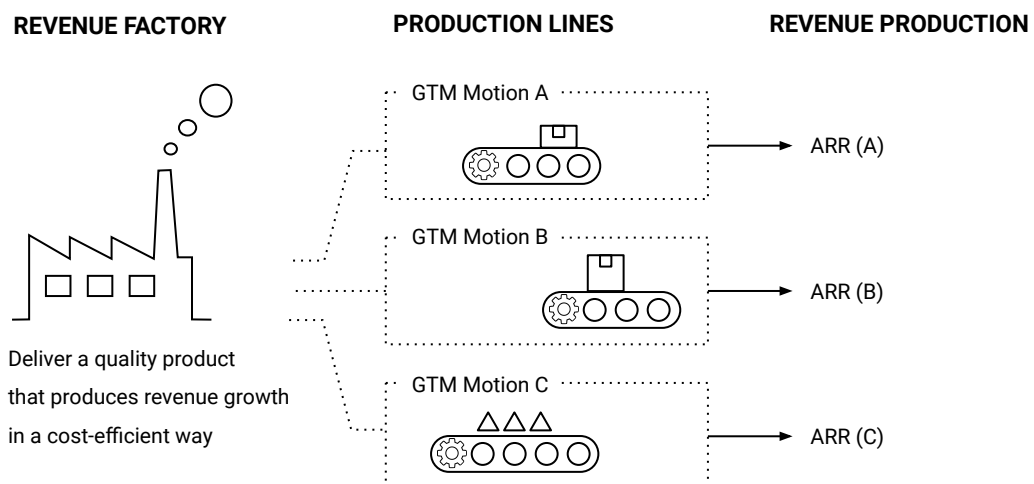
REVENUE FACTORY

PRODUCTION LINES

REVENUE PRODUCTION

Deliver a quality product that produces revenue growth in a cost-efficient way

GTM Motion A

ARR (A)

GTM Motion B

ARR (B)

GTM Motion C

ARR (C)